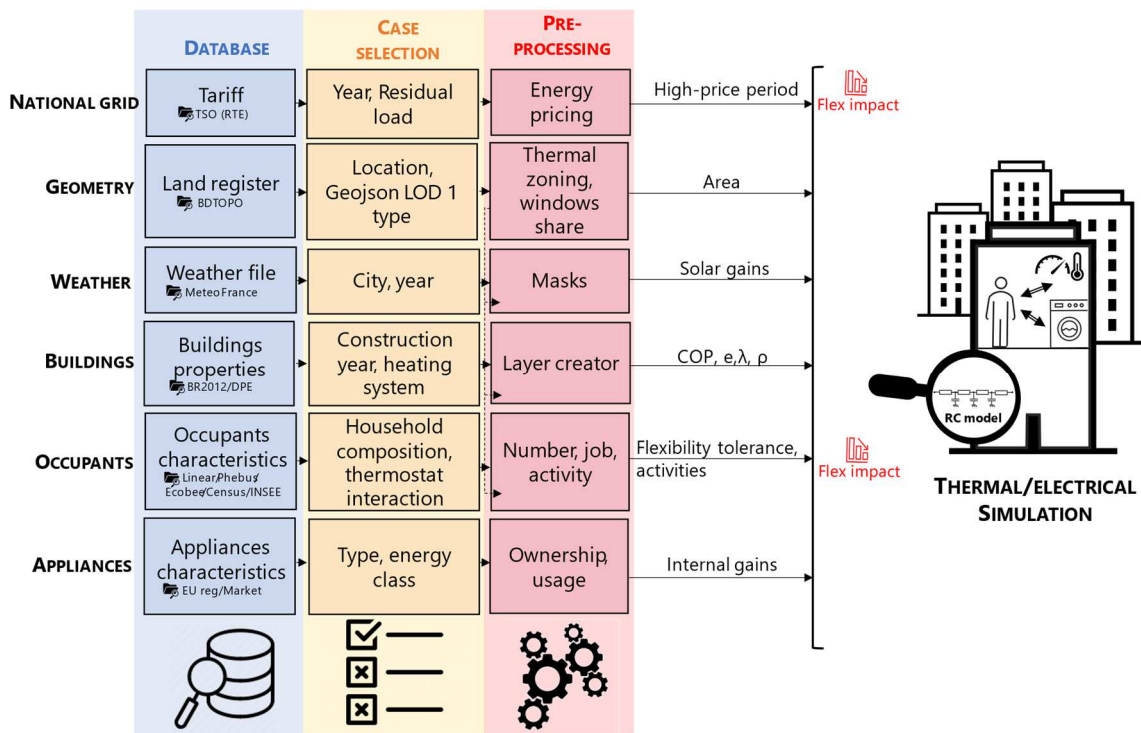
DATABASE

CASE SELECTION

PRE-PROCESSING

NATIONAL GRID

Tariff
TSO (RTE)

Year, Residual load

Energy pricing

High-price period

Flex impact

GEOMETRY

Land register
BDTOPO

Location, Geojson LOD 1 type

Thermal zoning, windows share

Area

WEATHER

Weather file
MeteoFrance

City, year

Masks

Solar gains

BUILDINGS

Buildings properties
BR2012/DPE

Construction year, heating system

Layer creator

COP, e,λ, ρ

OCCUPANTS

Occupants characteristics
Linear/Phebus/Ecobee/Census/INSEE

Household composition, thermostat interaction

Number, job, activity

Flexibility tolerance, activities

Flex impact

APPLIANCES

Appliances characteristics
EU reg/Market

Type, energy class

Ownership, usage

Internal gains

RC model

THERMAL/ELECTRICAL SIMULATION